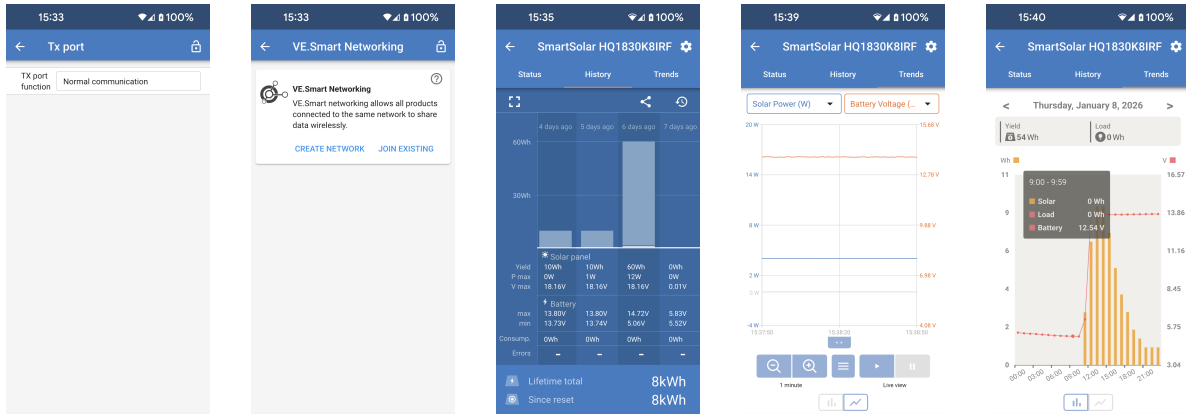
15:33 100%

Tx port

TX port function Normal communication

15:33 100%

VE.Smart Networking

VE.Smart Networking

VE.Smart networking allows all products connected to the same network to share data wirelessly.

CREATE NETWORK JOIN EXISTING

15:35 100%

SmartSolar HQ1830K8IRF

Status History Trends

4 days ago 5 days ago 6 days ago 7 days ago

60Wh

30Wh

Solar panel

| | | | | |
|---|---|---|---|---|
| Yield | 10Wh | 10Wh | 60Wh | 0Wh |
| P max | 0W | 1W | 12W | 0W |
| V max | 18.16V | 18.16V | 18.16V | 0.01V |

Battery

| | | | | |
|---|---|---|---|---|
| max | 13.80V | 13.80V | 14.72V | 5.83V |
| min | 13.73V | 13.74V | 5.06V | 5.52V |
| Consump. | 0Wh | 0Wh | 0Wh | 0Wh |
| Errors | - | - | - | - |

Lifetime total 8kWh

Since reset 8kWh

15:39 100%

SmartSolar HQ1830K8IRF

Status History Trends

Solar Power (W) Battery Voltage (...

20 W 15.68 V

14 W 12.78 V

8 W 9.88 V

2 W 6.98 V

0 W

-4 W 4.08 V

15:37:50 15:38:20 15:38:50

1 minute Live view

15:40 100%

SmartSolar HQ1830K8IRF

Status History Trends

Thursday, January 8, 2026

Yield 54 Wh

Load 0 Wh

Wh V

11 16.57

9 13.86

6 11.16

4 8.45

2 5.75

0 3.04

9:00 - 9:59

Solar 0 Wh

Load 0 Wh

Battery 12.54 V

00:00 03:00 06:00 09:00 12:00 15:00 18:00 21:00